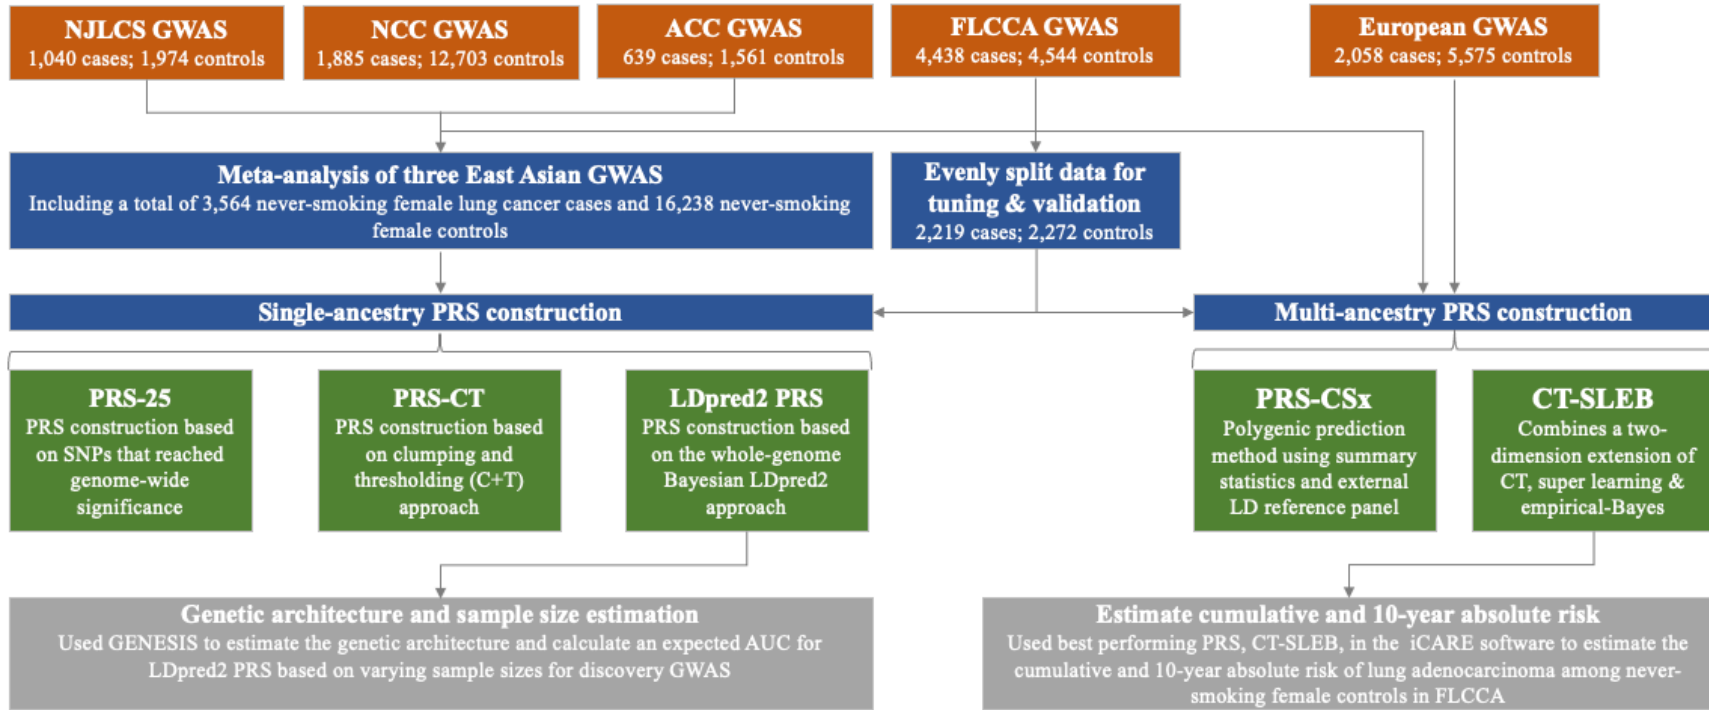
NJLCS GWAS
1,040 cases; 1,974 controls

NCC GWAS
1,885 cases; 12,703 controls

ACC GWAS
639 cases; 1,561 controls

FLCCA GWAS
4,438 cases; 4,544 controls

European GWAS
2,058 cases; 5,575 controls

Meta-analysis of three East Asian GWAS
Including a total of 3,564 never-smoking female lung cancer cases and 16,238 never-smoking female controls

Evenly split data for tuning & validation
2,219 cases; 2,272 controls

Single-ancestry PRS construction

Multi-ancestry PRS construction

PRS-25
PRS construction based on SNPs that reached genome-wide significance

PRS-CT
PRS construction based on clumping and thresholding (C+T) approach

LDpred2 PRS
PRS construction based on the whole-genome Bayesian LDpred2 approach

PRS-CSx
Polygenic prediction method using summary statistics and external LD reference panel

CT-SLEB
Combines a two-dimension extension of CT, super learning & empirical-Bayes

Genetic architecture and sample size estimation
Used GENESIS to estimate the genetic architecture and calculate an expected AUC for LDpred2 PRS based on varying sample sizes for discovery GWAS

Estimate cumulative and 10-year absolute risk
Used best performing PRS, CT-SLEB, in the iCARE software to estimate the cumulative and 10-year absolute risk of lung adenocarcinoma among never-smoking female controls in FLCCA